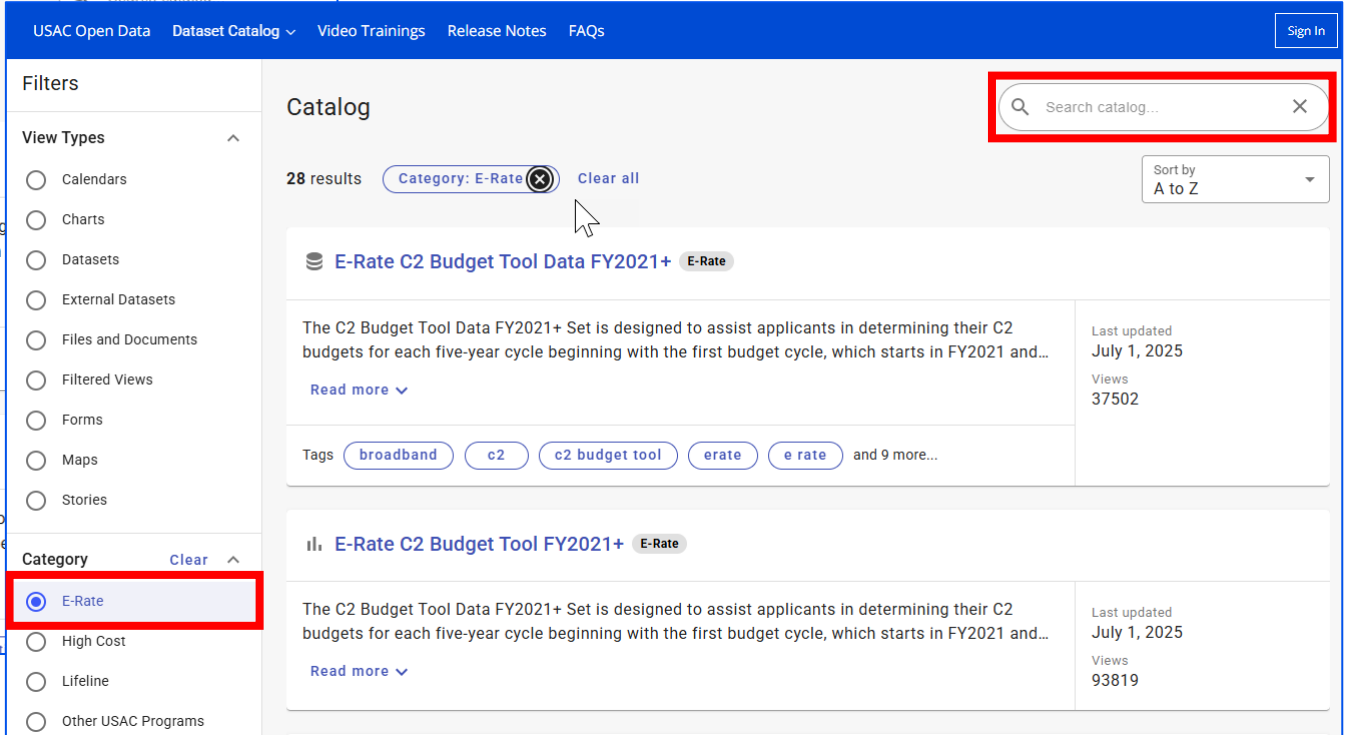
USAC Open Data Dataset Catalog Video Trainings Release Notes FAQs Sign In

Filters

View Types

Calendars

Charts

Datasets

External Datasets

Files and Documents

Filtered Views

Forms

Maps

Stories

Category Clear

E-Rate

High Cost

Lifeline

Other USAC Programs

Catalog

Search catalog...

28 results Category: E-Rate Clear all

Sort by
A to Z

E-Rate C2 Budget Tool Data FY2021+ E-Rate

The C2 Budget Tool Data FY2021+ Set is designed to assist applicants in determining their C2 budgets for each five-year cycle beginning with the first budget cycle, which starts in FY2021 and...

Read more

Tags broadband c2 c2 budget tool erate e rate and 9 more...

Last updated
July 1, 2025
Views
37502

E-Rate C2 Budget Tool FY2021+ E-Rate

The C2 Budget Tool Data FY2021+ Set is designed to assist applicants in determining their C2 budgets for each five-year cycle beginning with the first budget cycle, which starts in FY2021 and...

Read more

Last updated
July 1, 2025
Views
93819